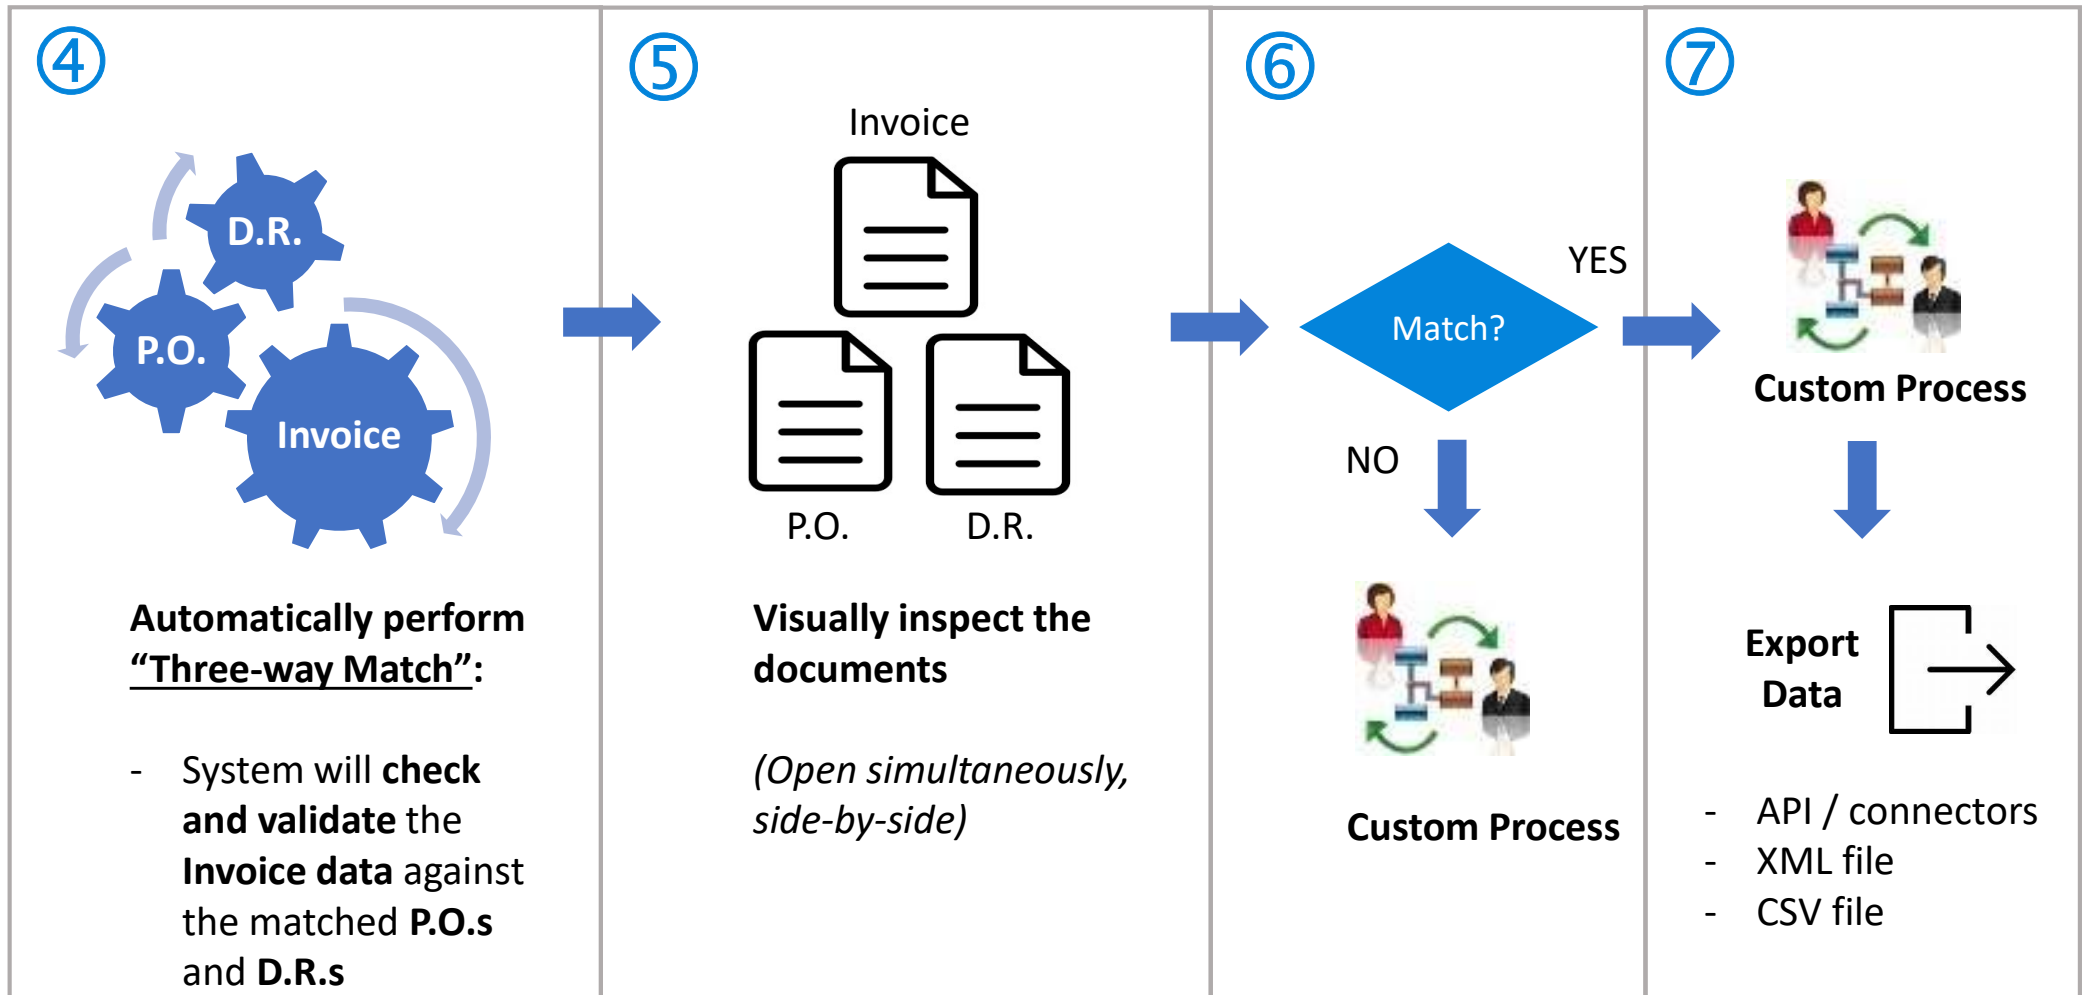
④

D.R.

P.O.

Invoice

Automatically perform “Three-way Match”:

- System will check and validate the Invoice data against the matched P.O.s and D.R.s

⑤

Invoice

P.O.

D.R.

Visually inspect the documents

(Open simultaneously, side-by-side)

⑥

YES

Match?

NO

Custom Process

⑦

Custom Process

Export Data

- API / connectors
- XML file
- CSV file